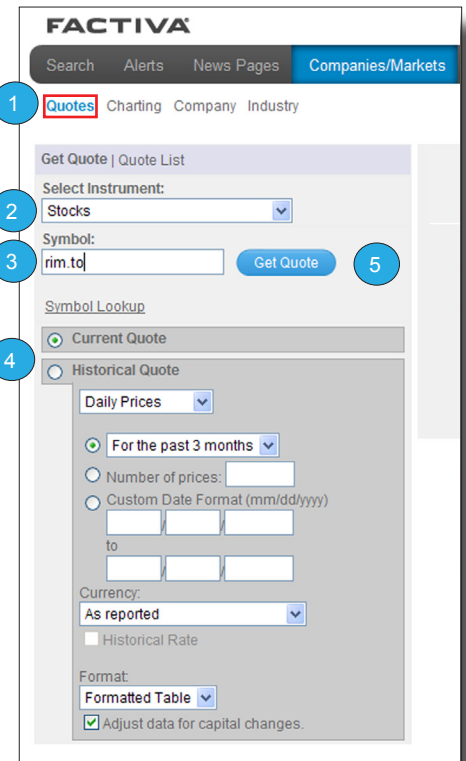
FACTIVA

Search Alerts News Pages Companies/Markets

1 Quotes Charting Company Industry

Get Quote | Quote List

Select Instrument:

2 Stocks

Symbol:

3 rim.to Get Quote 5

Symbol Lookup

Current Quote

4 Historical Quote

Daily Prices

For the past 3 months

Number of prices:

Custom Date Format (mm/dd/yyyy)

/ /

to

/ /

Currency:

As reported

Historical Rate

Format:

Formatted Table

Adjust data for capital changes.